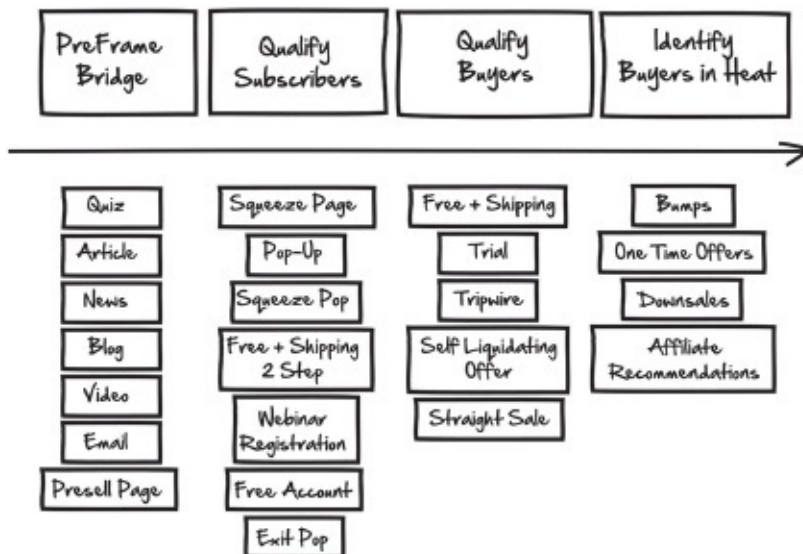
PreFrame Bridge

Qualify Subscribers

Qualify Buyers

Identify Buyers in Heat

Quiz

Article

News

Blog

Video

Email

Presell Page

Squeeze Page

Pop-Up

Squeeze Pop

Free + Shipping 2 Step

Webinar Registration

Free Account

Exit Pop

Free + Shipping

Trial

Tripwire

Self Liquidating Offer

Straight Sale

Bumps

One Time Offers

Downsales

Affiliate Recommendations